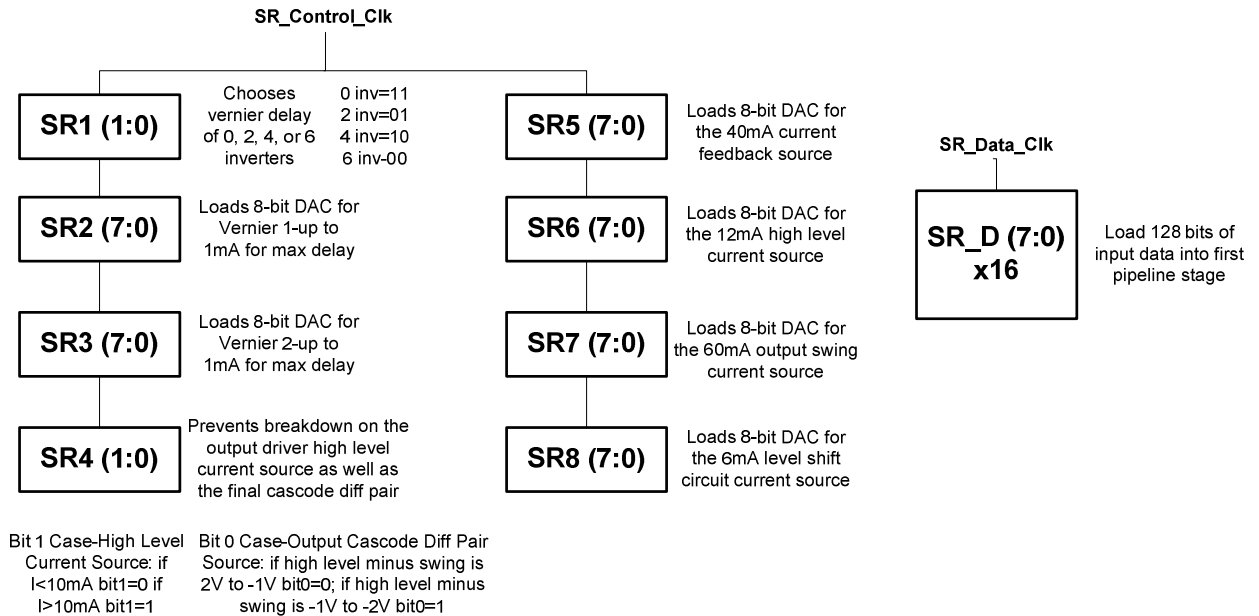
SR_Control_Clk

SR1 (1:0)

Chooses vernier delay of 0, 2, 4, or 6 inverters

0 inv=11
2 inv=01
4 inv=10
6 inv-00

SR2 (7:0)

Loads 8-bit DAC for Vernier 1-up to 1mA for max delay

SR3 (7:0)

Loads 8-bit DAC for Vernier 2-up to 1mA for max delay

SR4 (1:0)

Prevents breakdown on the output driver high level current source as well as the final cascode diff pair

SR5 (7:0)

Loads 8-bit DAC for the 40mA current feedback source

SR6 (7:0)

Loads 8-bit DAC for the 12mA high level current source

SR7 (7:0)

Loads 8-bit DAC for the 60mA output swing current source

SR8 (7:0)

Loads 8-bit DAC for the 6mA level shift circuit current source

SR_Data_Clk

SR_D (7:0)
x16

Load 128 bits of input data into first pipeline stage

Bit 1 Case-High Level Current Source: if I<10mA bit1=0 if I>10mA bit1=1

Bit 0 Case-Output Cascode Diff Pair Source: if high level minus swing is 2V to -1V bit0=0; if high level minus swing is -1V to -2V bit0=1